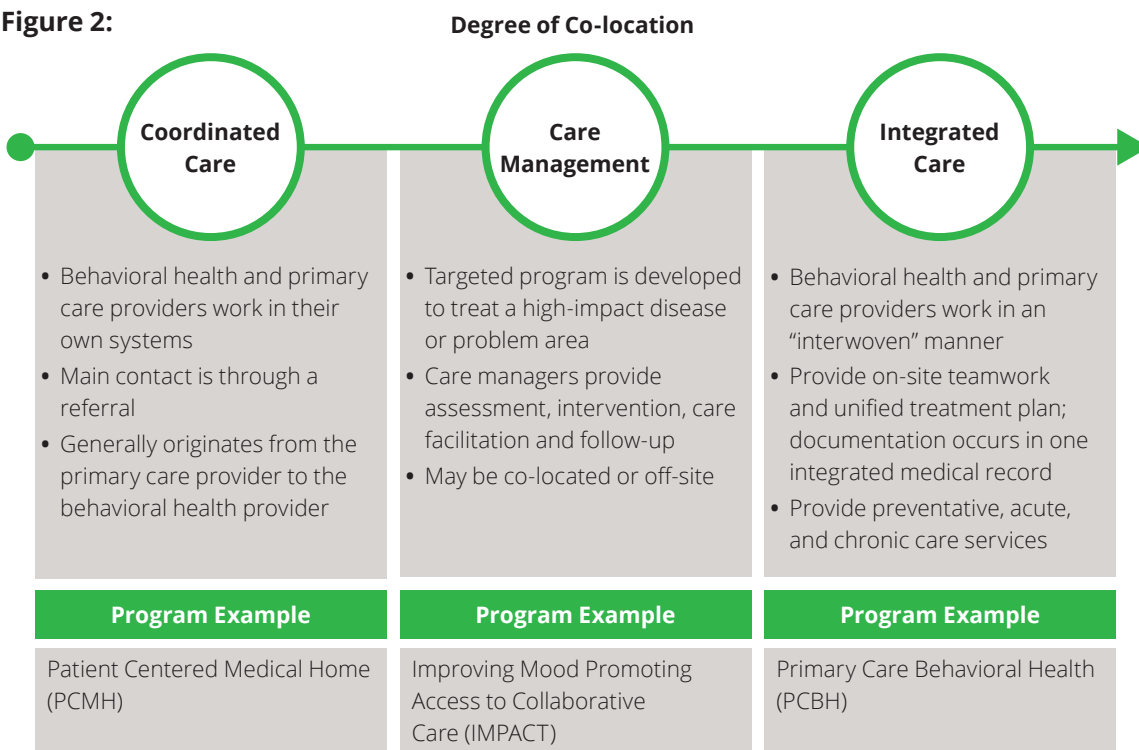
Figure 2:

Degree of Co-location

Coordinated Care

• Behavioral health and primary care providers work in their own systems
• Main contact is through a referral
• Generally originates from the primary care provider to the behavioral health provider

Program Example

Patient Centered Medical Home (PCMH)

Care Management

• Targeted program is developed to treat a high-impact disease or problem area
• Care managers provide assessment, intervention, care facilitation and follow-up
• May be co-located or off-site

Program Example

Improving Mood Promoting Access to Collaborative Care (IMPACT)

Integrated Care

• Behavioral health and primary care providers work in an "interwoven" manner
• Provide on-site teamwork and unified treatment plan; documentation occurs in one integrated medical record
• Provide preventative, acute, and chronic care services

Program Example

Primary Care Behavioral Health (PCBH)